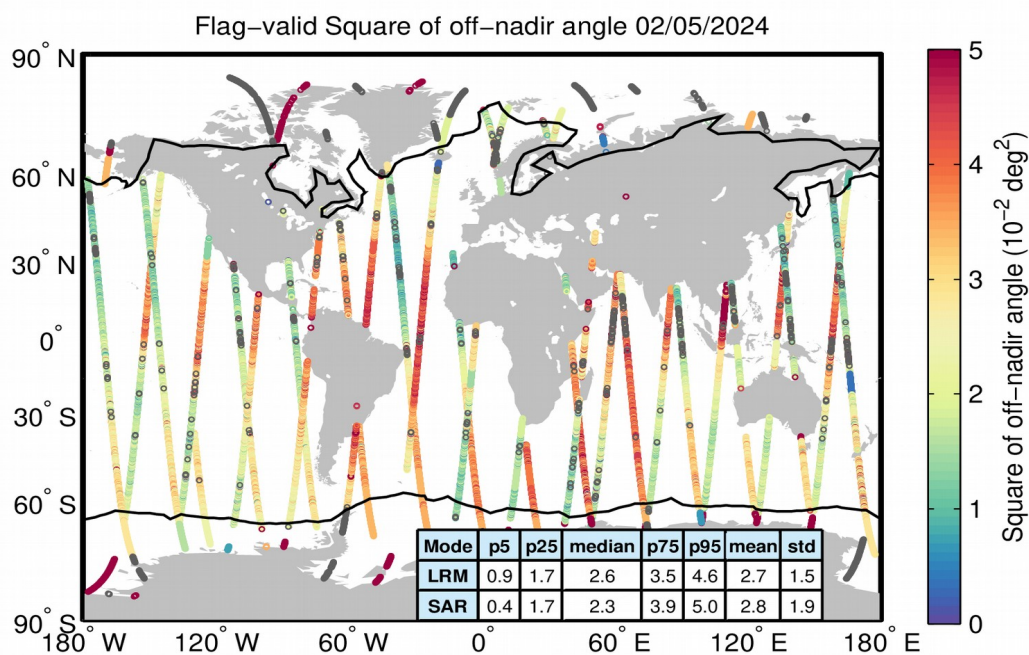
Flag−valid Square of off−nadir angle 02/05/2024

90° N
60° N
30° N
0°
30° S
60° S
90° S

180° W 120° W 60° W 0° 60° E 120° E 180° E

| Mode | p5 | p25 | median | p75 | p95 | mean | std |
|---|---|---|---|---|---|---|---|
| LRM | 0.9 | 1.7 | 2.6 | 3.5 | 4.6 | 2.7 | 1.5 |
| SAR | 0.4 | 1.7 | 2.3 | 3.9 | 5.0 | 2.8 | 1.9 |

5
4
3
2
1
0

Square of off−nadir angle ($10^{-2}$ $deg^2$)